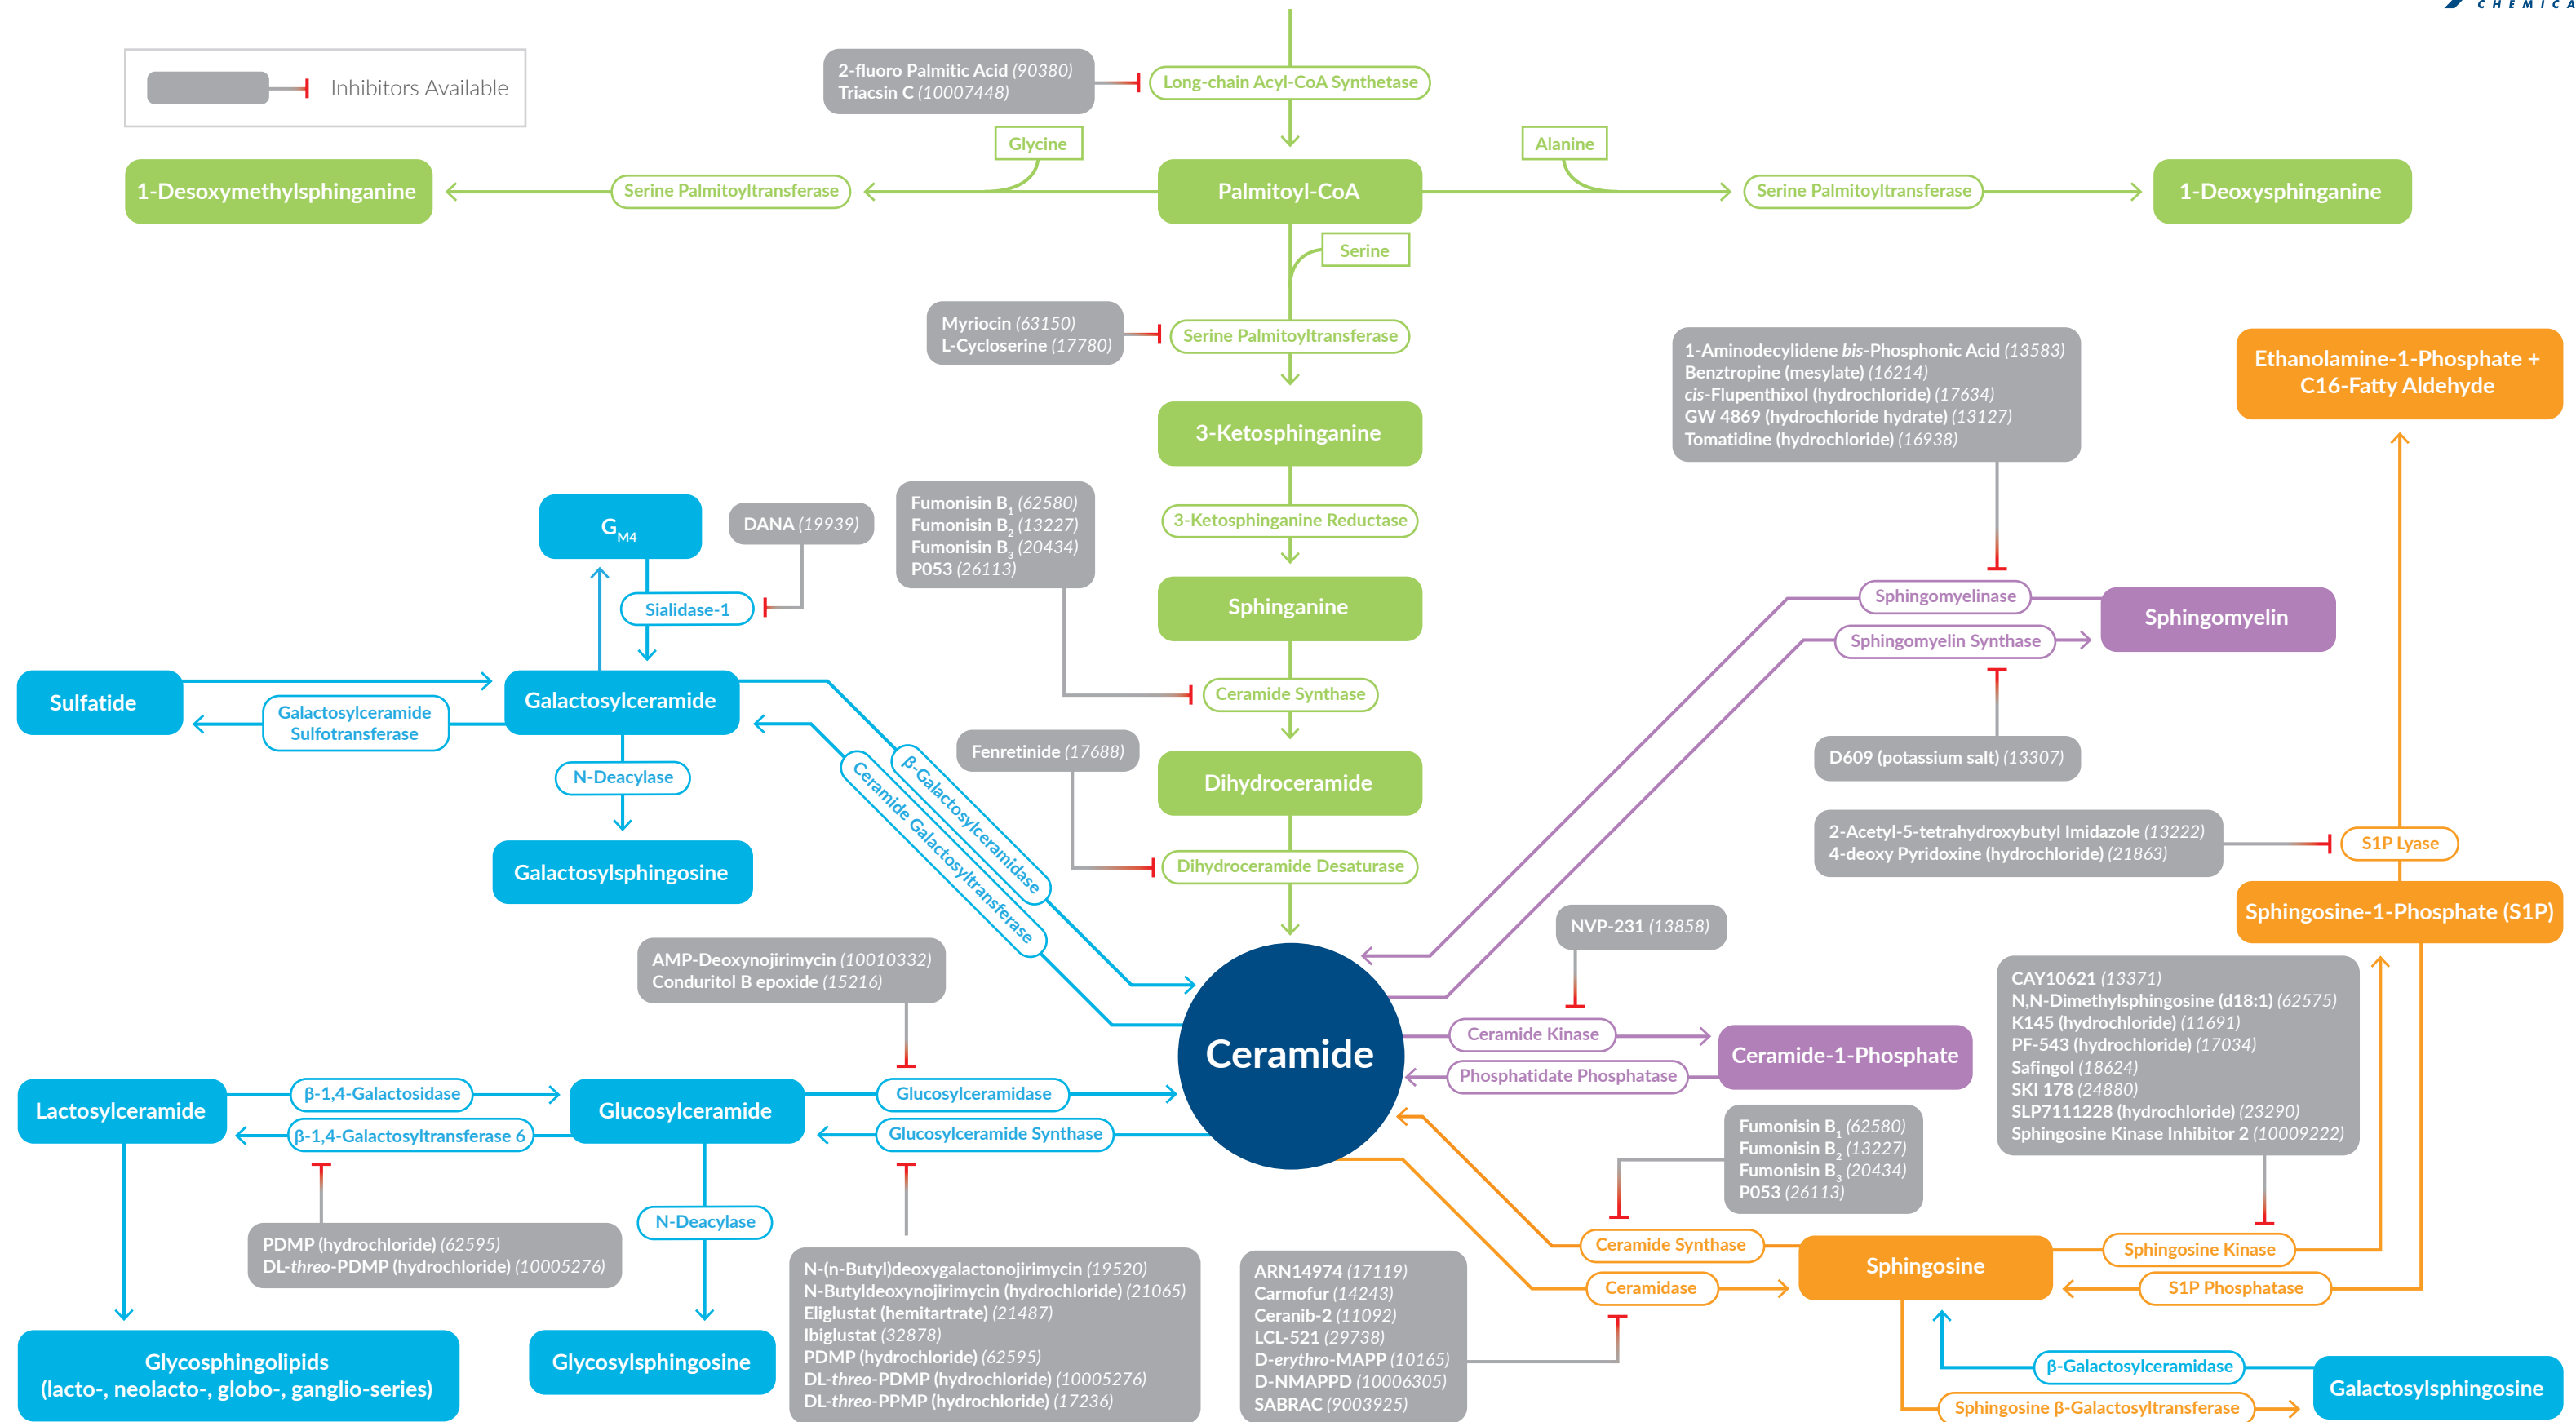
CHEMICA

Inhibitors Available

2-fluoro Palmitic Acid (90380)
Triacsin C (10007448)

Long-chain Acyl-CoA Synthetase

Glycine

Alanine

1-Desoxymethylsphinganine

Serine Palmitoyltransferase

Palmitoyl-CoA

Serine Palmitoyltransferase

1-Deoxysphinganine

Serine

Myriocin (63150)
L-Cycloserine (17780)

Serine Palmitoyltransferase

1-Aminodecylidene bis-Phosphonic Acid (13583)
Benztropine (mesylate) (16214)
cis-Flupenthixol (hydrochloride) (17634)
GW 4869 (hydrochloride hydrate) (13127)
Tomatidine (hydrochloride) (16938)

Ethanolamine-1-Phosphate + C16-Fatty Aldehyde

3-Ketosphinganine

$G_{M4}$

DANA (19939)

Fumonisin $B_1$ (62580)
Fumonisin $B_2$ (13227)
Fumonisin $B_3$ (20434)
P053 (26113)

3-Ketosphinganine Reductase

Sphinganine

Sialidase-1

Sphingomyelinase

Sphingomyelin

Sphingomyelin Synthase

Sulfatide

Galactosylceramide

Galactosylceramide Sulfotransferase

Ceramide Synthase

N-Deacylase

β-Galactosylceramidase

Ceramide Galactosyltransferase

Fenretinide (17688)

D609 (potassium salt) (13307)

Dihydroceramide

Galactosylsphingosine

2-Acetyl-5-tetrahydroxybutyl Imidazole (13222)
4-deoxy Pyridoxine (hydrochloride) (21863)

S1P Lyase

Dihydroceramide Desaturase

Sphingosine-1-Phosphate (S1P)

NVP-231 (13858)

AMP-Deoxynojirimycin (10010332)
Conduritol B epoxide (15216)

CAY10621 (13371)
N,N-Dimethylsphingosine (d18:1) (62575)
K145 (hydrochloride) (11691)
PF-543 (hydrochloride) (17034)
Safingol (18624)
SKI 178 (24880)
SLP7111228 (hydrochloride) (23290)
Sphingosine Kinase Inhibitor 2 (10009222)

Ceramide

Ceramide Kinase

Ceramide-1-Phosphate

Phosphatidate Phosphatase

Lactosylceramide

β-1,4-Galactosidase

Glucosylceramide

Glucosylceramidase

β-1,4-Galactosyltransferase 6

Glucosylceramide Synthase

Fumonisin $B_1$ (62580)
Fumonisin $B_2$ (13227)
Fumonisin $B_3$ (20434)
P053 (26113)

N-Deacylase

PDMP (hydrochloride) (62595)
DL-threo-PDMP (hydrochloride) (10005276)

Ceramide Synthase

Sphingosine Kinase

Sphingosine

N-(n-Butyl)deoxygalactonojirimycin (19520)
N-Butyldeoxynojirimycin (hydrochloride) (21065)
Eliglustat (hemitartrate) (21487)
Ibiglustat (32878)
PDMP (hydrochloride) (62595)
DL-threo-PDMP (hydrochloride) (10005276)
DL-threo-PPMP (hydrochloride) (17236)

ARN14974 (17119)
Carmofur (14243)
Ceranib-2 (11092)
LCL-521 (29738)
D-erythro-MAPP (10165)
D-NMAPPD (10006305)
SABRAC (9003925)

Ceramidase

S1P Phosphatase

Glycosphingolipids (lacto-, neolacto-, globo-, ganglio-series)

Glycosylsphingosine

β-Galactosylceramidase

Galactosylsphingosine

Sphingosine β-Galactosyltransferase